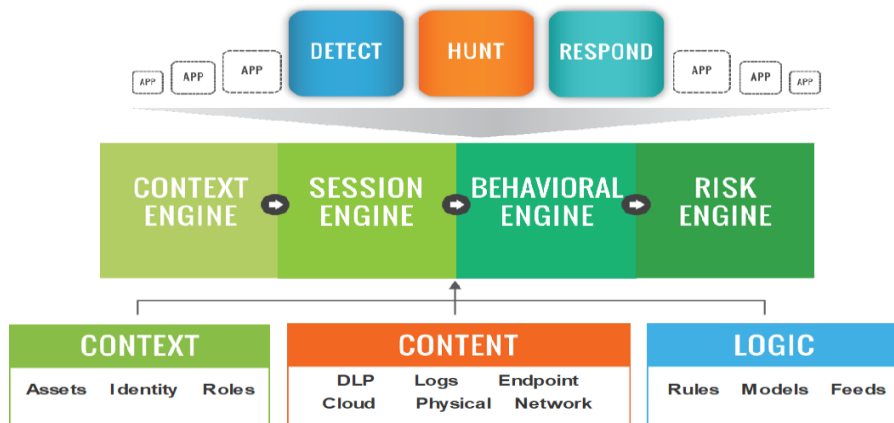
APP APP APP

DETECT

HUNT

RESPOND

APP APP APP

CONTEXT ENGINE

SESSION ENGINE

BEHAVIORAL ENGINE

RISK ENGINE

CONTEXT

Assets Identity Roles

CONTENT

DLP Logs Endpoint
Cloud Physical Network

LOGIC

Rules Models Feeds